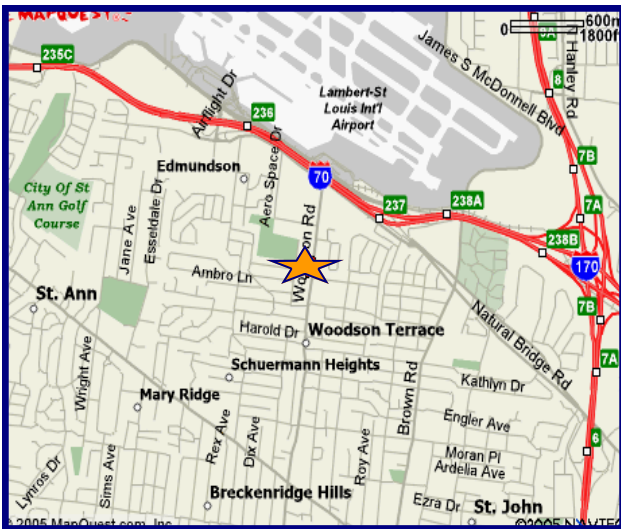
MAPQUEST
0 600m
0 1800ft
235C
Airflight Dr
236
Lambert-St Louis Int'l Airport
James S McDonnell Blvd
Hanley Rd
8
6A
Edmundson
Aero Space Dr
70
7B
City Of St Ann Golf Course
Jane Ave
Esseldale Dr
237
238A
7A
238B
170
Ambro Ln
Woodson Rd
St. Ann
7B
Harold Dr
Woodson Terrace
Natural Bridge Rd
Schuermann Heights
7A
Wright Ave
Brown Rd
Kathlyn Dr
Mary Ridge
Rex Ave
Dix Ave
Roy Ave
Engler Ave
6
Sims Ave
Moran Pl
Ardelia Ave
Lynros Dr
Breckenridge Hills
Ezra Dr
St. John
©2005 MapQuest.com, Inc.
©2005 NAVTEQ